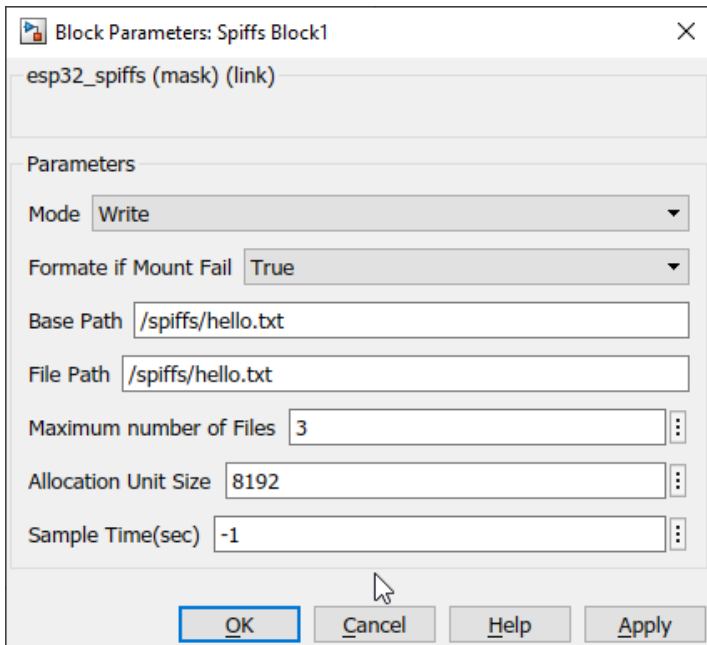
Block Parameters: Spiffs Block1

esp32_spiffs (mask) (link)

Parameters

Mode Write

Formate if Mount Fail True

Base Path /spiffs/hello.txt

File Path /spiffs/hello.txt

Maximum number of Files 3

Allocation Unit Size 8192

Sample Time(sec) -1

OK Cancel Help Apply